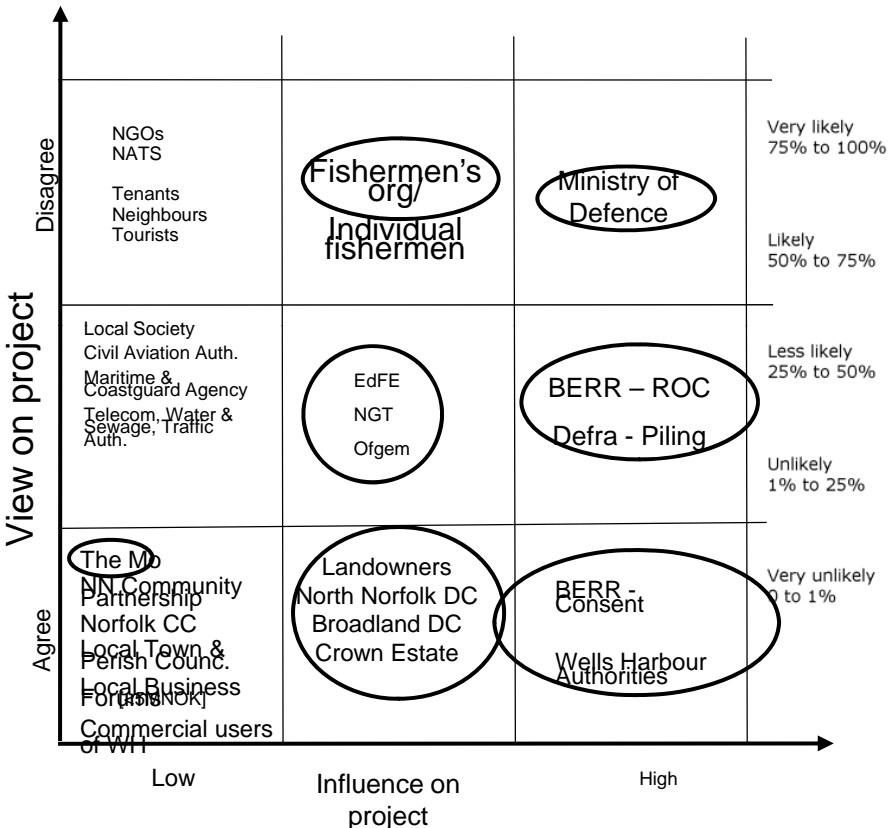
Disagree

NGOs
NATS

Tenants
Neighbours
Tourists

Fishermen's org/
Individual fishermen

Ministry of Defence

Very likely
75% to 100%

Likely
50% to 75%

View on project

Local Society
Civil Aviation Auth.
Maritime & Coastguard Agency
Telecom, Water & Sewage, Traffic Auth.

EdFE
NGT
Ofgem

BERR – ROC
Defra - Piling

Less likely
25% to 50%

Unlikely
1% to 25%

Agree

The Mo
NN Community Partnership
Norfolk CC
Local Town & Perish Counc.
Local Business Forums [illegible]
Commercial users of WH

Landowners
North Norfolk DC
Broadland DC
Crown Estate

BERR - Consent

Wells Harbour Authorities

Very unlikely
0 to 1%

Low

Influence on project

High